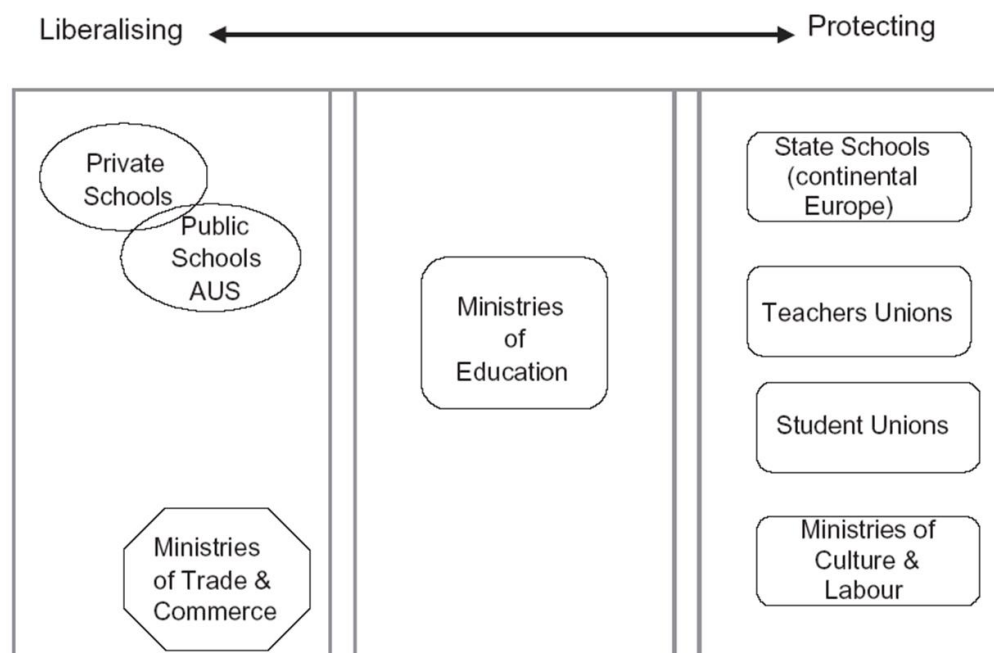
Liberalising

Protecting

Private Schools

Public Schools AUS

Ministries of Trade & Commerce

Ministries of Education

State Schools (continental Europe)

Teachers Unions

Student Unions

Ministries of Culture & Labour